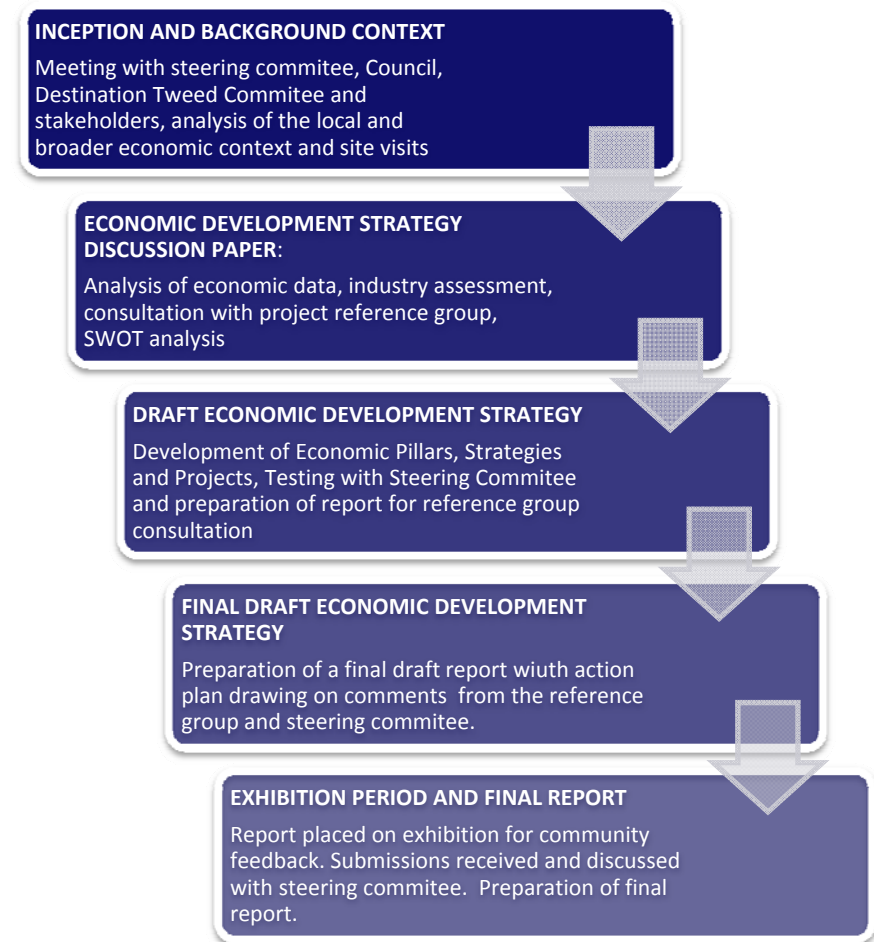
INCEPTION AND BACKGROUND CONTEXT
Meeting with steering commitee, Council, Destination Tweed Commitee and stakeholders, analysis of the local and broader economic context and site visits

ECONOMIC DEVELOPMENT STRATEGY DISCUSSION PAPER:
Analysis of economic data, industry assessment, consultation with project reference group, SWOT analysis

DRAFT ECONOMIC DEVELOPMENT STRATEGY
Development of Economic Pillars, Strategies and Projects, Testing with Steering Commitee and preparation of report for reference group consultation

FINAL DRAFT ECONOMIC DEVELOPMENT STRATEGY
Preparation of a final draft report wiuth action plan drawing on comments from the reference group and steering commitee.

EXHIBITION PERIOD AND FINAL REPORT
Report placed on exhibition for community feedback. Submissions received and discussed with steering commitee. Preparation of final report.